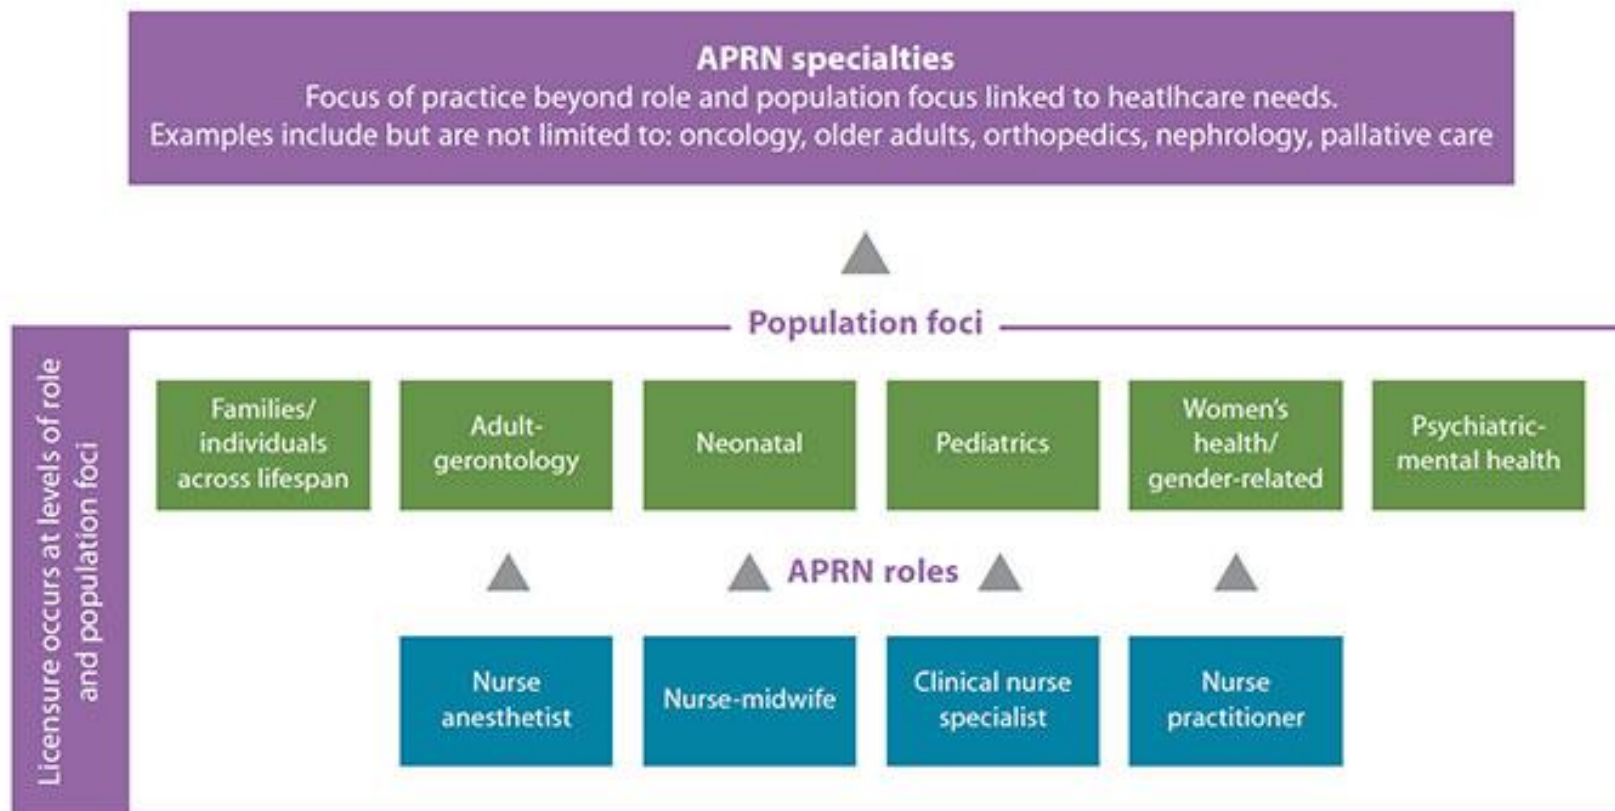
**APRN specialties**
Focus of practice beyond role and population focus linked to heatlhcare needs.
Examples include but are not limited to: oncology, older adults, orthopedics, nephrology, pallative care

Population foci

Licensure occurs at levels of role and population foci

Families/ individuals across lifespan

Adult-gerontology

Neonatal

Pediatrics

Women's health/ gender-related

Psychiatric-mental health

APRN roles

Nurse anesthetist

Nurse-midwife

Clinical nurse specialist

Nurse practitioner